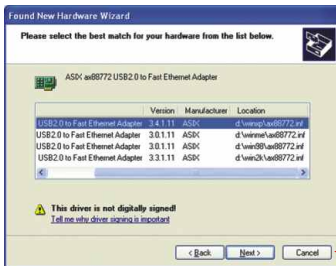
Found New Hardware Wizard

Please select the best match for your hardware from the list below.

ASIX ax88772 USB2.0 to Fast Ethernet Adapter

| Description | Version | Manufacturer | Location |
|---|---|---|---|
| USB2.0 to Fast Ethernet Adapter | 3.4.1.11 | ASIX | d:\winxp\ax88772.inf |
| USB2.0 to Fast Ethernet Adapter | 3.0.1.11 | ASIX | d:\winme\ax88772.inf |
| USB2.0 to Fast Ethernet Adapter | 3.0.1.11 | ASIX | d:\win98\ax88772.inf |
| USB2.0 to Fast Ethernet Adapter | 3.3.1.11 | ASIX | d:\win2k\ax88772.inf |

This driver is not digitally signed!
Tell me why driver signing is important

< Back | Next > | Cancel